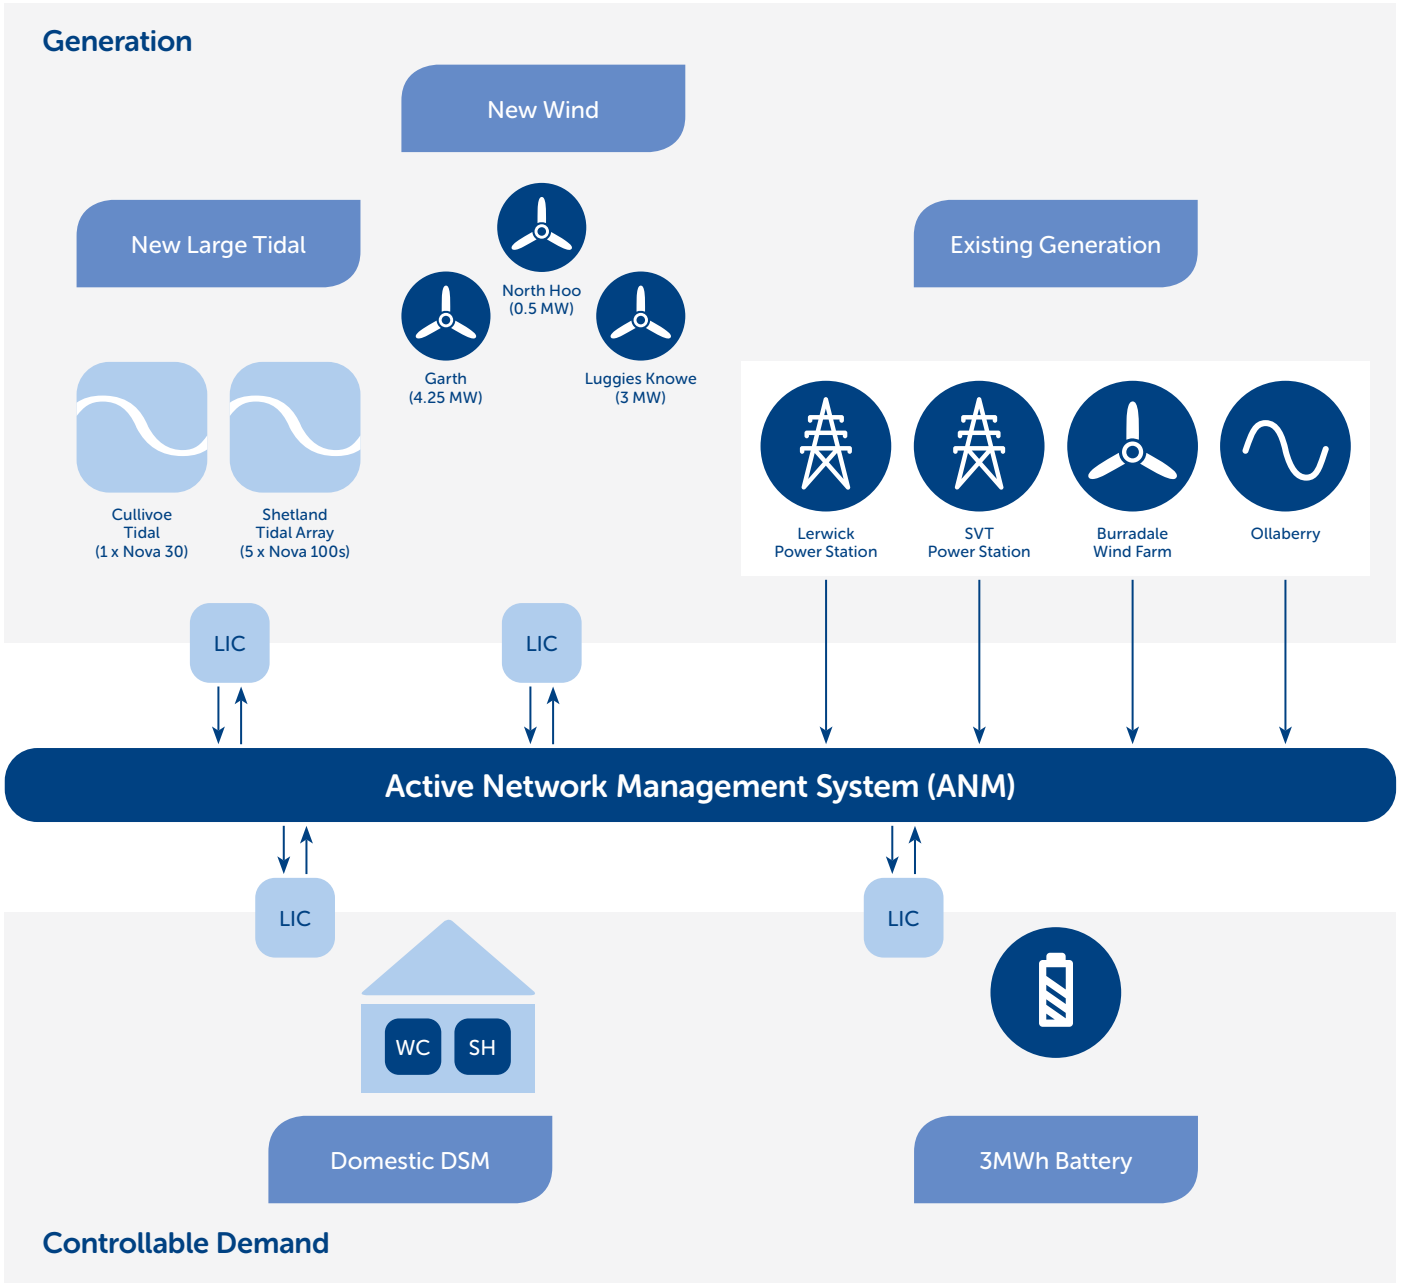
Generation

New Wind

New Large Tidal

North Hoo
(0.5 MW)

Existing Generation

Garth
(4.25 MW)

Luggies Knowe
(3 MW)

Cullivoe
Tidal
(1 x Nova 30)

Shetland
Tidal Array
(5 x Nova 100s)

Lerwick
Power Station

SVT
Power Station

Burradale
Wind Farm

Ollaberry

LIC

LIC

Active Network Management System (ANM)

LIC

LIC

WC

SH

Domestic DSM

3MWh Battery

Controllable Demand